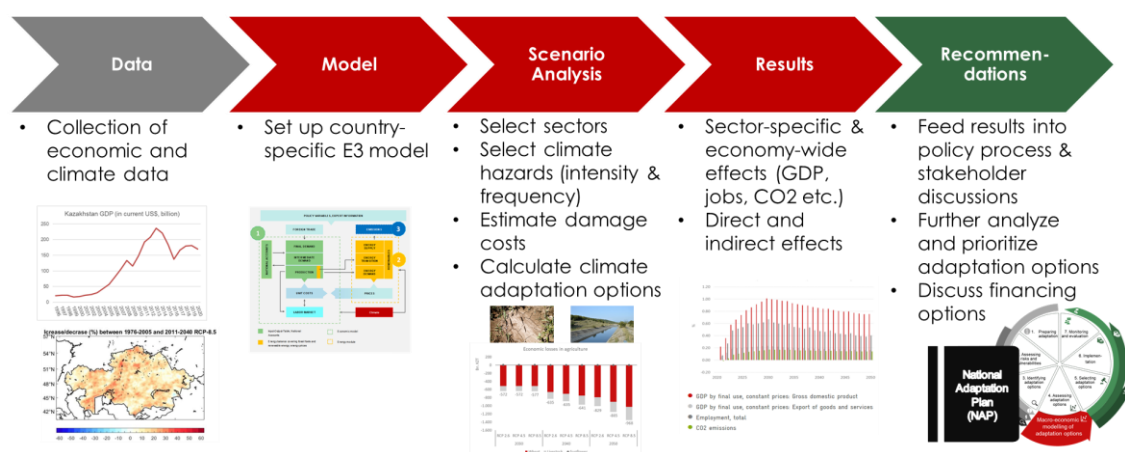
Data

Model

Scenario Analysis

Results

Recommendations

• Collection of economic and climate data

Kazakhstan GDP (in current US$, billion)

Increase/decrease (%) between 1976-2005 and 2011-2040 RCP-8.5

• Set up country-specific E3 model

• Select sectors
• Select climate hazards (intensity & frequency)
• Estimate damage costs
• Calculate climate adaptation options

Economic losses in agriculture

• Sector-specific & economy-wide effects (GDP, jobs, CO2 etc.)
• Direct and indirect effects

GDP by final use, constant prices: Gross domestic product
GDP by final use, constant prices: Export of goods and services
Employment, total
CO2 emissions

• Feed results into policy process & stakeholder discussions
• Further analyze and prioritize adaptation options
• Discuss financing options

National Adaptation Plan (NAP)

Macro-economic modelling of adaptation options